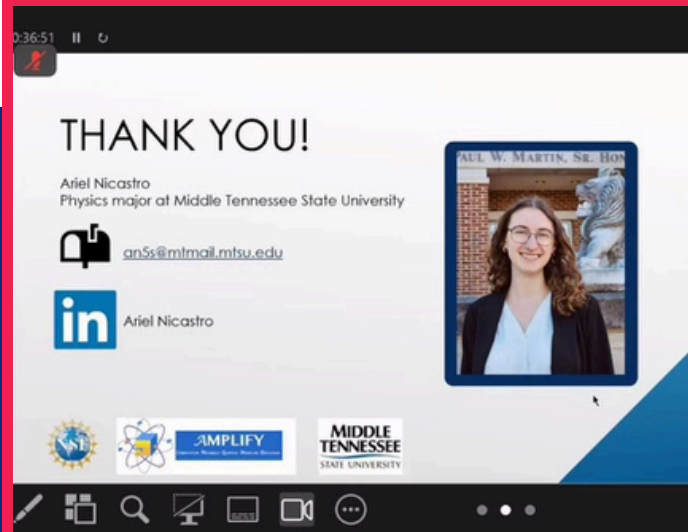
0:36:51

THANK YOU!

Ariel Nicastro
Physics major at Middle Tennessee State University

an5s@mtmail.mtsu.edu

in

Ariel Nicastro

PAUL W. MARTIN, SR. HON

NSF

AMPLIFY

MIDDLE TENNESSEE STATE UNIVERSITY